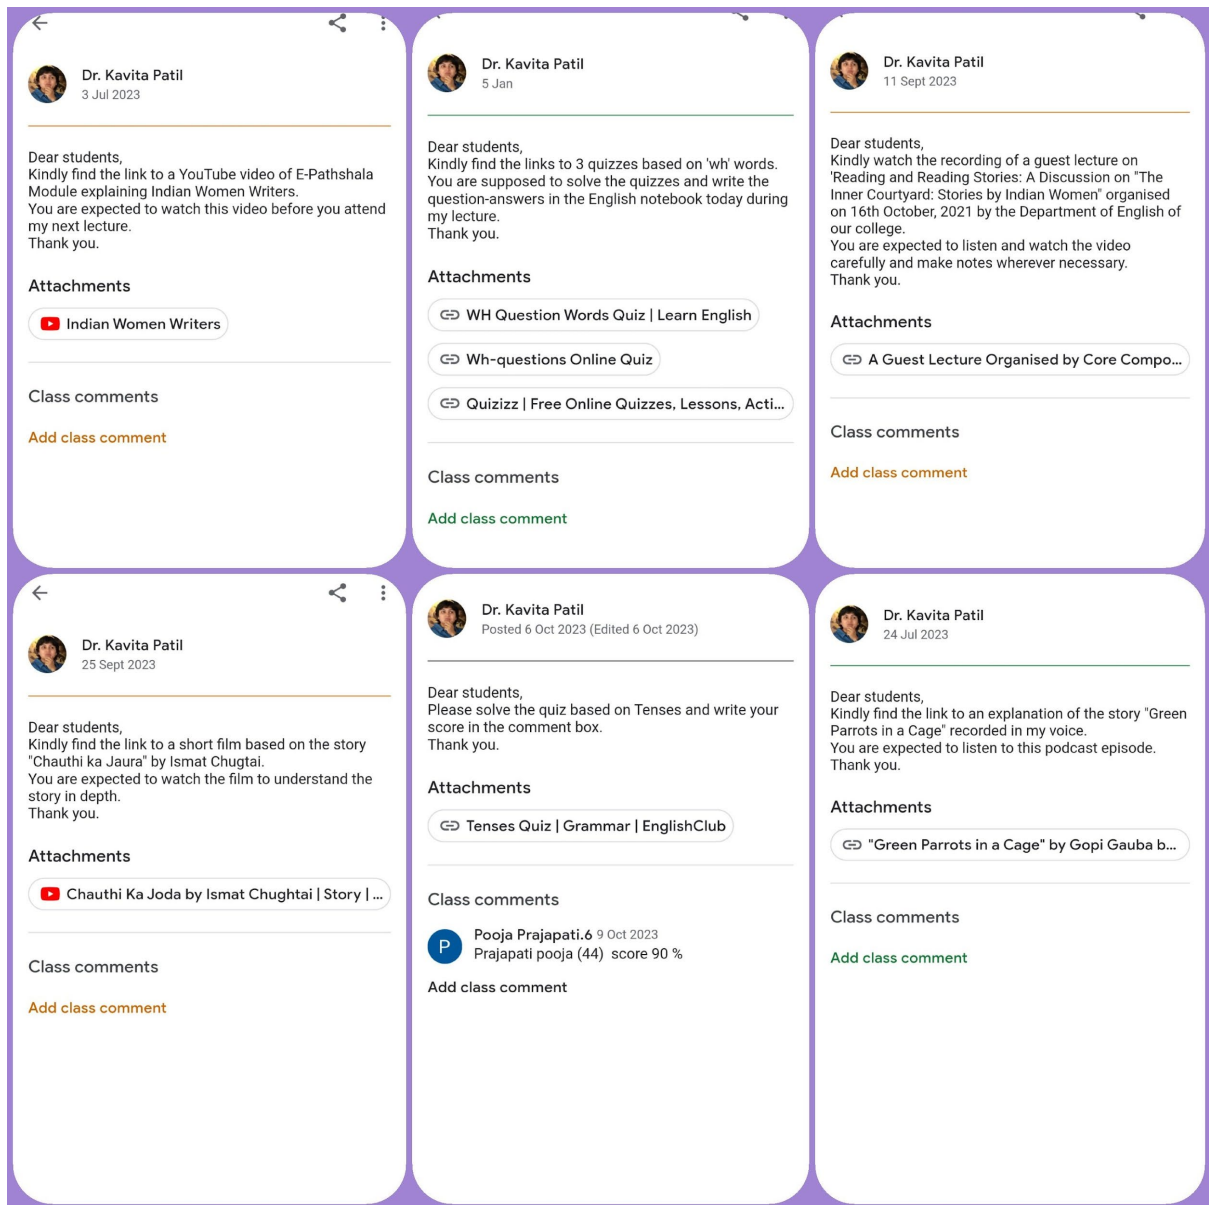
Dr. Kavita Patil
3 Jul 2023

Dear students,
Kindly find the link to a YouTube video of E-Pathshala Module explaining Indian Women Writers.
You are expected to watch this video before you attend my next lecture.
Thank you.

Attachments

Indian Women Writers

Class comments

Add class comment

Dr. Kavita Patil
5 Jan

Dear students,
Kindly find the links to 3 quizzes based on 'wh' words.
You are supposed to solve the quizzes and write the question-answers in the English notebook today during my lecture.
Thank you.

Attachments

WH Question Words Quiz | Learn English

Wh-questions Online Quiz

Quizizz | Free Online Quizzes, Lessons, Acti...

Class comments

Add class comment

Dr. Kavita Patil
11 Sept 2023

Dear students,
Kindly watch the recording of a guest lecture on 'Reading and Reading Stories: A Discussion on "The Inner Courtyard: Stories by Indian Women" organised on 16th October, 2021 by the Department of English of our college.
You are expected to listen and watch the video carefully and make notes wherever necessary.
Thank you.

Attachments

A Guest Lecture Organised by Core Compo...

Class comments

Add class comment

Dr. Kavita Patil
25 Sept 2023

Dear students,
Kindly find the link to a short film based on the story "Chauthi ka Jaura" by Ismat Chugtai.
You are expected to watch the film to understand the story in depth.
Thank you.

Attachments

Chauthi Ka Joda by Ismat Chughtai | Story | ...

Class comments

Add class comment

Dr. Kavita Patil
Posted 6 Oct 2023 (Edited 6 Oct 2023)

Dear students,
Please solve the quiz based on Tenses and write your score in the comment box.
Thank you.

Attachments

Tenses Quiz | Grammar | EnglishClub

Class comments

P Pooja Prajapati.6 9 Oct 2023
Prajapati pooja (44) score 90 %

Add class comment

Dr. Kavita Patil
24 Jul 2023

Dear students,
Kindly find the link to an explanation of the story "Green Parrots in a Cage" recorded in my voice.
You are expected to listen to this podcast episode.
Thank you.

Attachments

"Green Parrots in a Cage" by Gopi Gauba b...

Class comments

Add class comment